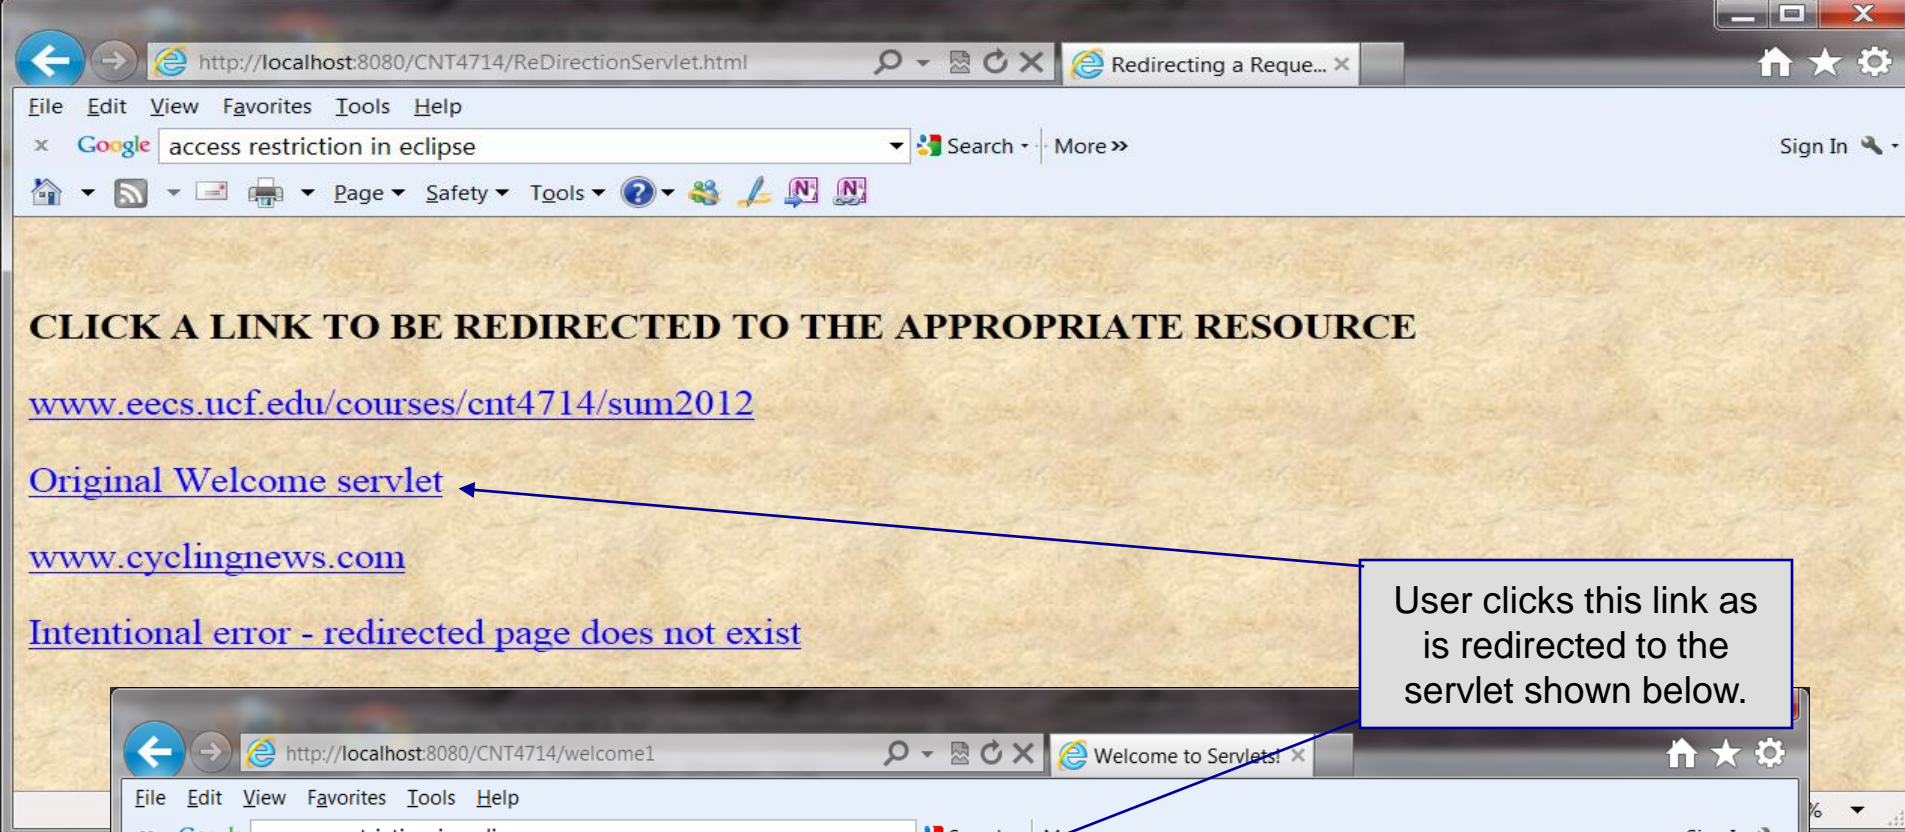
http://localhost:8080/CNT4714/ReDirectionServlet.html

Redirecting a Reque...

File Edit View Favorites Tools Help

Google access restriction in eclipse Search More »

Sign In

Page Safety Tools

CLICK A LINK TO BE REDIRECTED TO THE APPROPRIATE RESOURCE

www.eecs.ucf.edu/courses/cnt4714/sum2012

Original Welcome servlet

www.cyclingnews.com

Intentional error - redirected page does not exist

User clicks this link as is redirected to the servlet shown below.

http://localhost:8080/CNT4714/welcome1

Welcome to Servlets!

File Edit View Favorites Tools Help